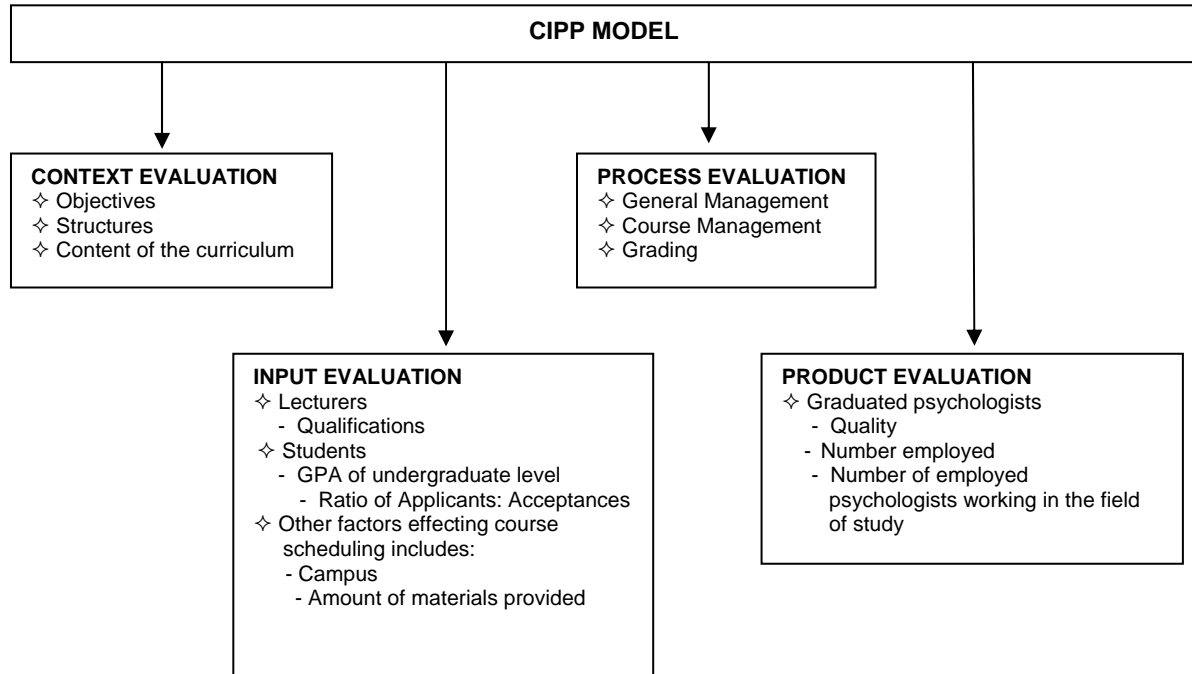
CIPP MODEL

CONTEXT EVALUATION
✧ Objectives
✧ Structures
✧ Content of the curriculum

PROCESS EVALUATION
✧ General Management
✧ Course Management
✧ Grading

INPUT EVALUATION
✧ Lecturers
- Qualifications
✧ Students
- GPA of undergraduate level
- Ratio of Applicants: Acceptances
✧ Other factors effecting course scheduling includes:
- Campus
- Amount of materials provided

PRODUCT EVALUATION
✧ Graduated psychologists
- Quality
- Number employed
- Number of employed psychologists working in the field of study